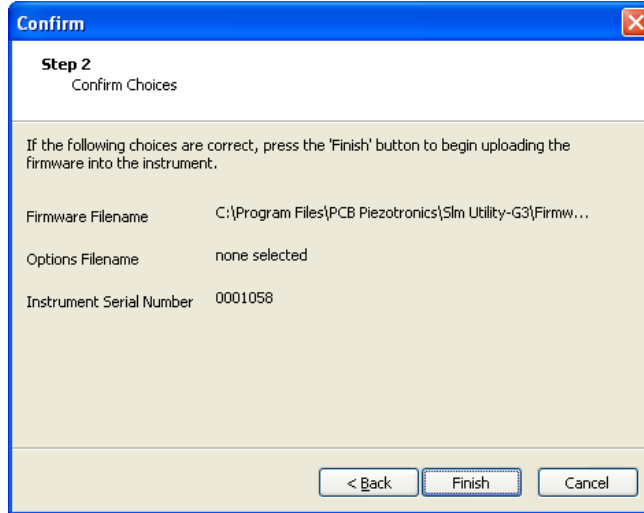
Confirm

Step 2
Confirm Choices

If the following choices are correct, press the 'Finish' button to begin uploading the firmware into the instrument.

Firmware Filename C:\Program Files\PCB Piezotronics\Slm Utility-G3\Firmw...

Options Filename none selected

Instrument Serial Number 0001058

< Back Finish Cancel